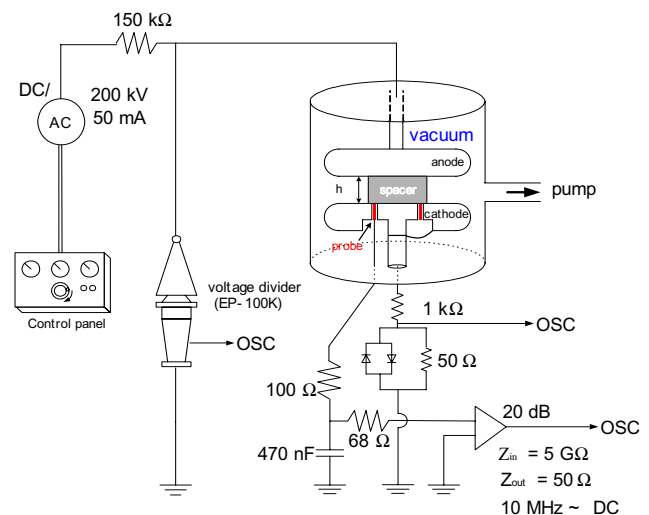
150 kΩ

DC/

AC

200 kV
50 mA

vacuum

anode

h

spacer

pump

cathode

probe

Control panel

voltage divider
(EP- 100K)

OSC

1 kΩ

OSC

50 Ω

100 Ω

20 dB

OSC

68 Ω

470 nF

$Z_{in}$ = 5 GΩ
$Z_{out}$ = 50 Ω
10 MHz ~ DC